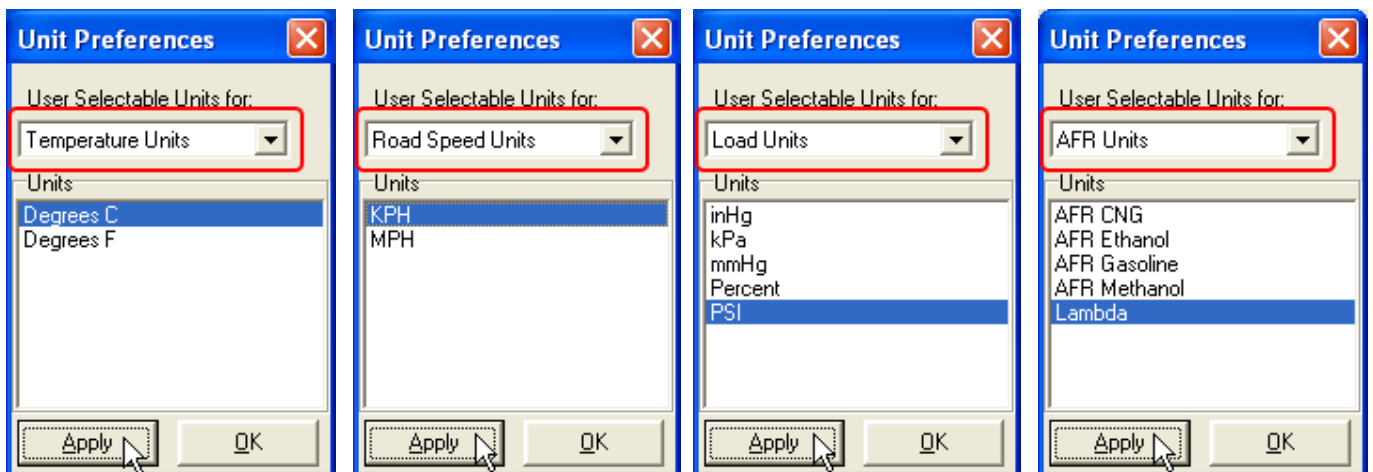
Unit Preferences

User Selectable Units for:

Temperature Units

Units

Degrees C
Degrees F

Apply

OK

Unit Preferences

User Selectable Units for:

Road Speed Units

Units

KPH
MPH

Apply

OK

Unit Preferences

User Selectable Units for:

Load Units

Units

inHg
kPa
mmHg
Percent
PSI

Apply

OK

Unit Preferences

User Selectable Units for:

AFR Units

Units

AFR CNG
AFR Ethanol
AFR Gasoline
AFR Methanol
Lambda

Apply

OK